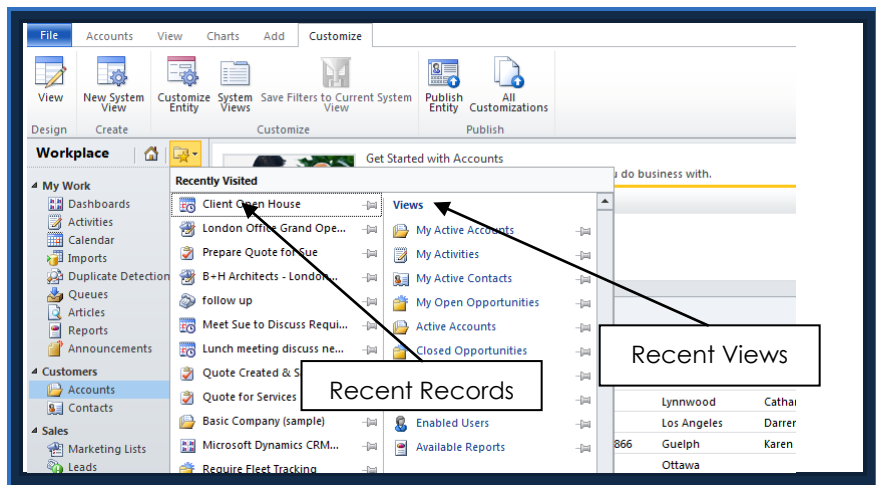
File Accounts View Charts Add Customize

View
New System View
Customize Entity
System Views
Save Filters to Current System View
Publish Entity
All Customizations

Design Create Customize Publish

Workplace

Get Started with Accounts

u do business with.

My Work
Dashboards
Activities
Calendar
Imports
Duplicate Detection
Queues
Articles
Reports
Announcements

Customers
Accounts
Contacts

Sales
Marketing Lists
Leads

Recently Visited
Client Open House
London Office Grand Ope...
Prepare Quote for Sue
B+H Architects - London...
follow up
Meet Sue to Discuss Requi...
Lunch meeting discuss ne...
Quote Created & S
Quote for Services
Basic Company (sample)
Microsoft Dynamics CRM...
Require Fleet Tracking

Views
My Active Accounts
My Activities
My Active Contacts
My Open Opportunities
Active Accounts
Closed Opportunities
Enabled Users
Available Reports

Recent Records

Recent Views

Lynnwood Cathar
Los Angeles Darren
866 Guelph Karen
Ottawa